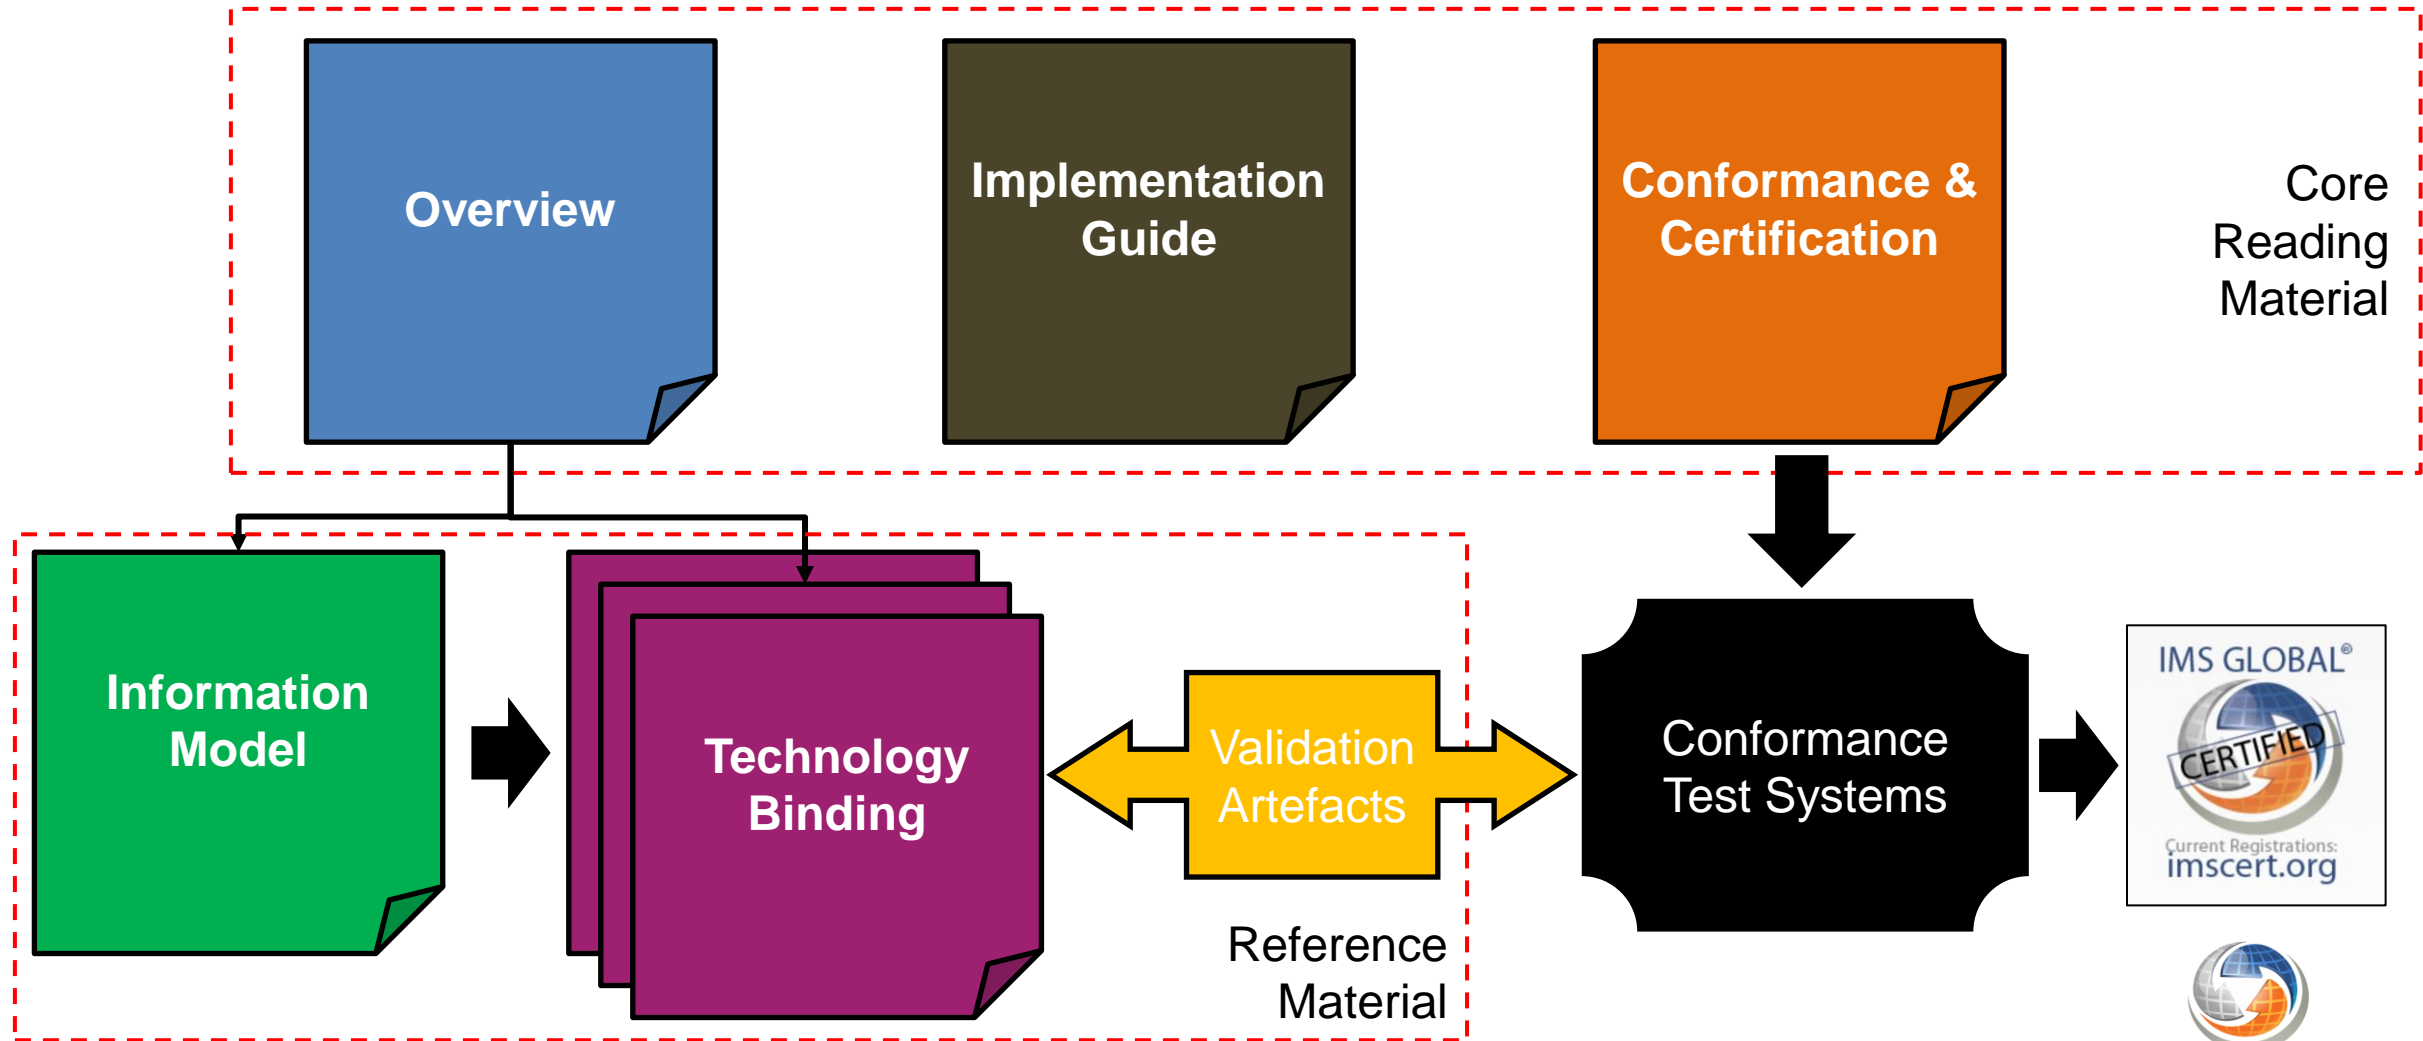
Overview

Implementation Guide

Conformance & Certification

Core Reading Material

Information Model

Technology Binding

Validation Artefacts

Conformance Test Systems

IMS GLOBAL®
CERTIFIED
Current Registrations:
imscert.org

Reference Material